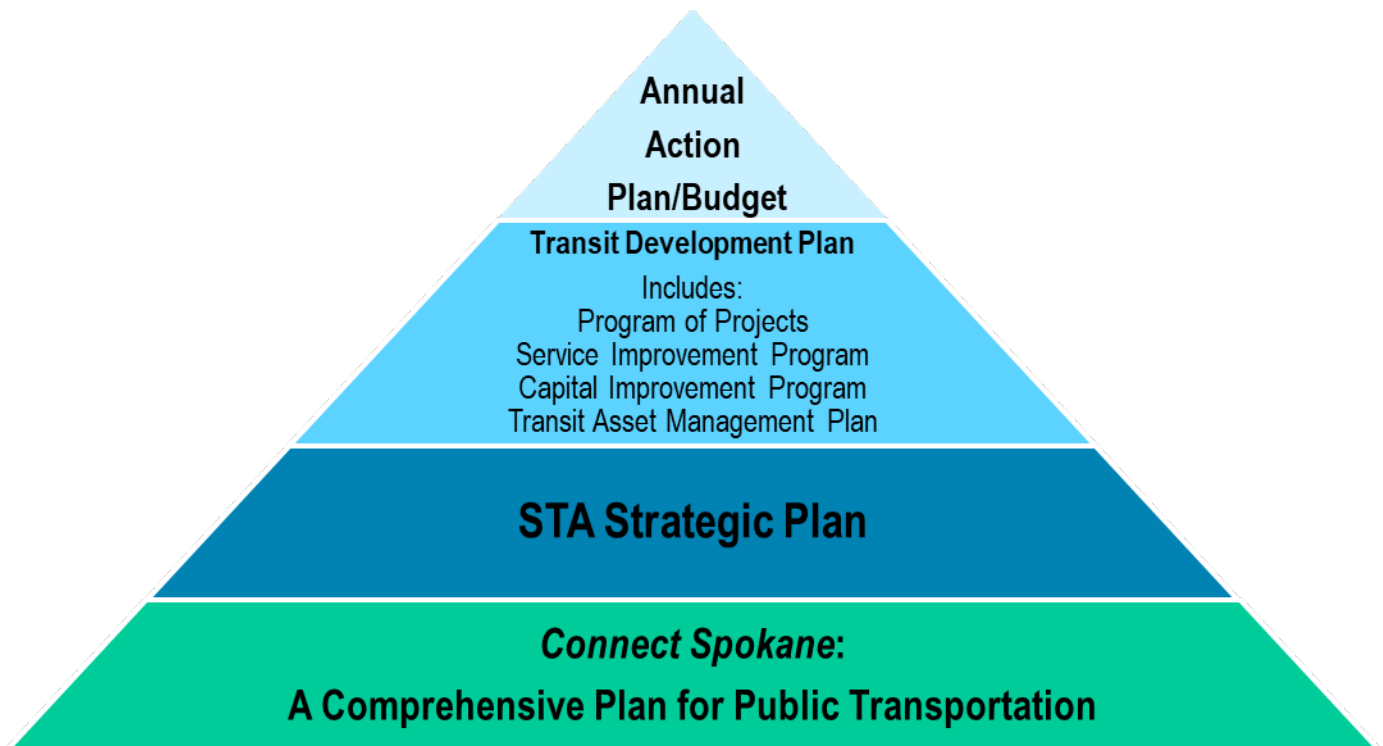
Annual
Action
Plan/Budget

Transit Development Plan

Includes:
Program of Projects
Service Improvement Program
Capital Improvement Program
Transit Asset Management Plan

STA Strategic Plan

Connect Spokane:
A Comprehensive Plan for Public Transportation